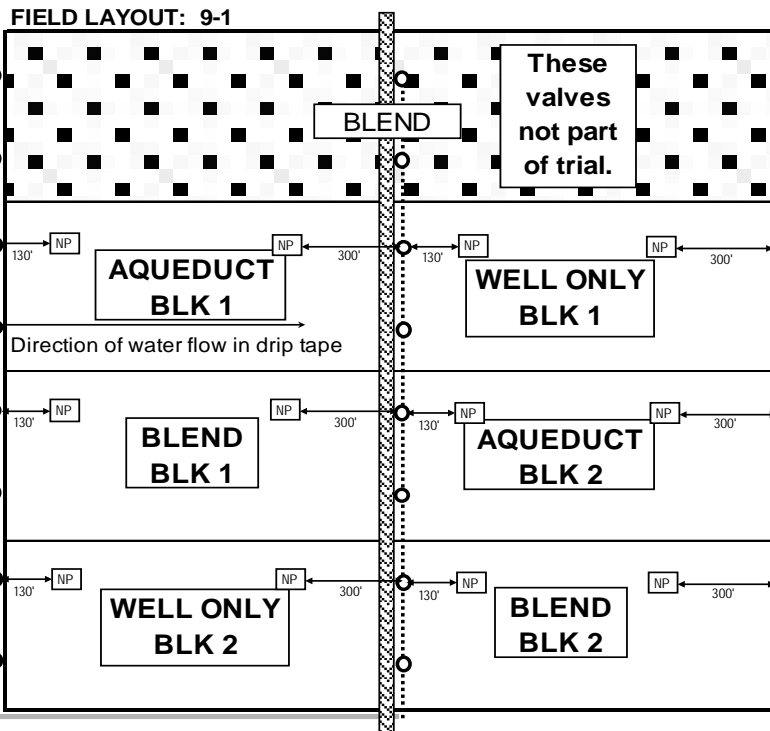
FIELD LAYOUT: 9-1

BLEND

These valves not part of trial.

NP 130' NP 300' 130' NP NP 300'

AQUEDUCT BLK 1

WELL ONLY BLK 1

Direction of water flow in drip tape

NP 130' NP 300' 130' NP NP 300'

BLEND BLK 1

AQUEDUCT BLK 2

NP 130' NP 300' 130' NP NP 300'

WELL ONLY BLK 2

BLEND BLK 2